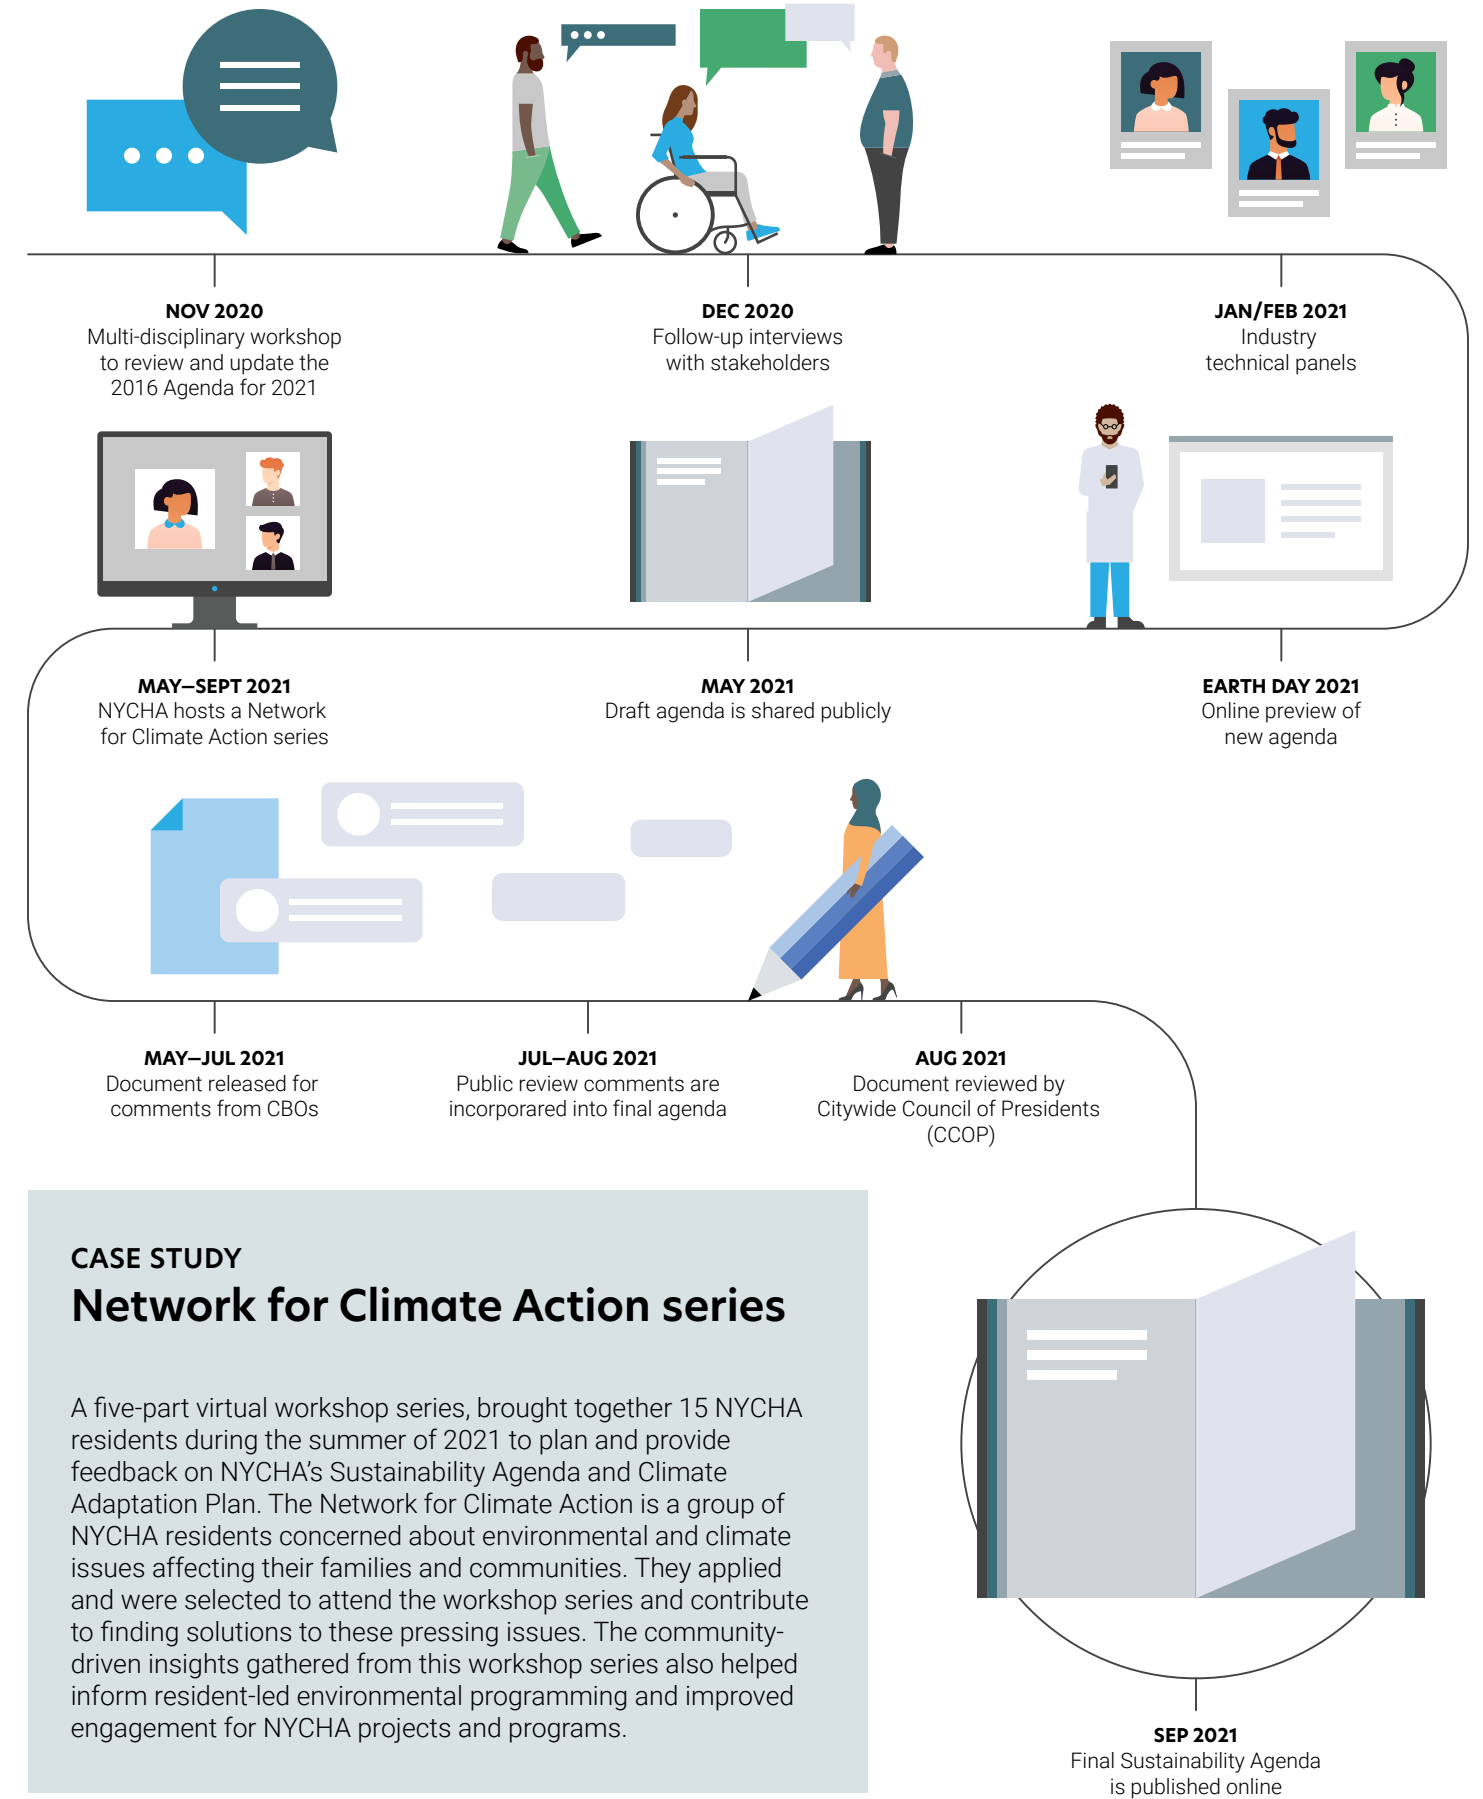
NOV 2020
Multi-disciplinary workshop to review and update the 2016 Agenda for 2021

DEC 2020
Follow-up interviews with stakeholders

JAN/FEB 2021
Industry technical panels

MAY–SEPT 2021
NYCHA hosts a Network for Climate Action series

MAY 2021
Draft agenda is shared publicly

EARTH DAY 2021
Online preview of new agenda

MAY–JUL 2021
Document released for comments from CBOs

JUL–AUG 2021
Public review comments are incorporared into final agenda

AUG 2021
Document reviewed by Citywide Council of Presidents (CCOP)

CASE STUDY
Network for Climate Action series

A five-part virtual workshop series, brought together 15 NYCHA residents during the summer of 2021 to plan and provide feedback on NYCHA's Sustainability Agenda and Climate Adaptation Plan. The Network for Climate Action is a group of NYCHA residents concerned about environmental and climate issues affecting their families and communities. They applied and were selected to attend the workshop series and contribute to finding solutions to these pressing issues. The community-driven insights gathered from this workshop series also helped inform resident-led environmental programming and improved engagement for NYCHA projects and programs.

SEP 2021
Final Sustainability Agenda is published online